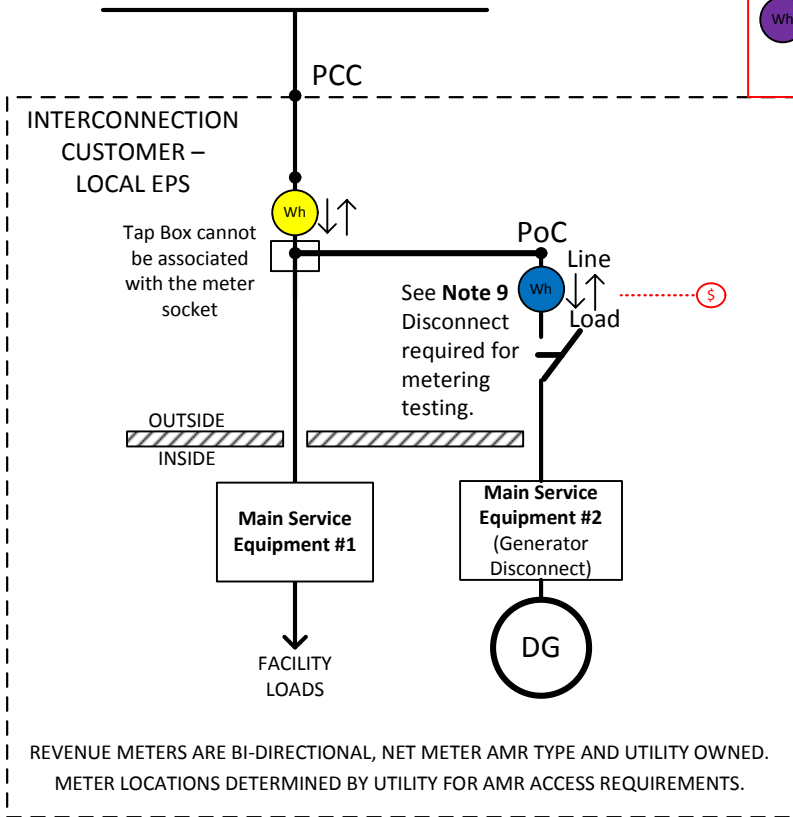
Wh

PCC

INTERCONNECTION CUSTOMER – LOCAL EPS

Wh

Tap Box cannot be associated with the meter socket

PoC

Line

Wh

See **Note 9** Disconnect required for metering testing.

Load

$

OUTSIDE

INSIDE

**Main Service Equipment #1**

**Main Service Equipment #2** (Generator Disconnect)

FACILITY LOADS

DG

REVENUE METERS ARE BI-DIRECTIONAL, NET METER AMR TYPE AND UTILITY OWNED. METER LOCATIONS DETERMINED BY UTILITY FOR AMR ACCESS REQUIREMENTS.